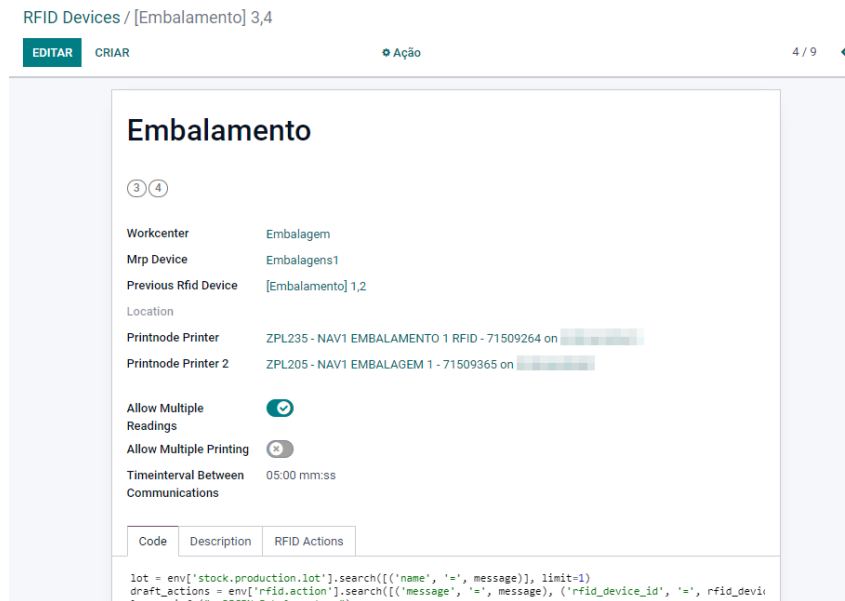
RFID Devices / [Embalamento] 3,4

EDITAR CRIAR

Ação

4 / 9

Embalamento

3 4

Workcenter Embalagem

Mrp Device Embalagens1

Previous Rfid Device [Embalamento] 1,2

Location

Printnode Printer ZPL235 - NAV1 EMBALAMENTO 1 RFID - 71509264 on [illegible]

Printnode Printer 2 ZPL205 - NAV1 EMBALAGEM 1 - 71509365 on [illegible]

Allow Multiple Readings

Allow Multiple Printing

Timeinterval Between Communications 05:00 mm:ss

Code Description RFID Actions

lot = env['stock.production.lot'].search([('name', '=', message)], limit=1)
draft_actions = env['rfid.action'].search([('message', '=', message), ('rfid_device_id', '=', rfid_devi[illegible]